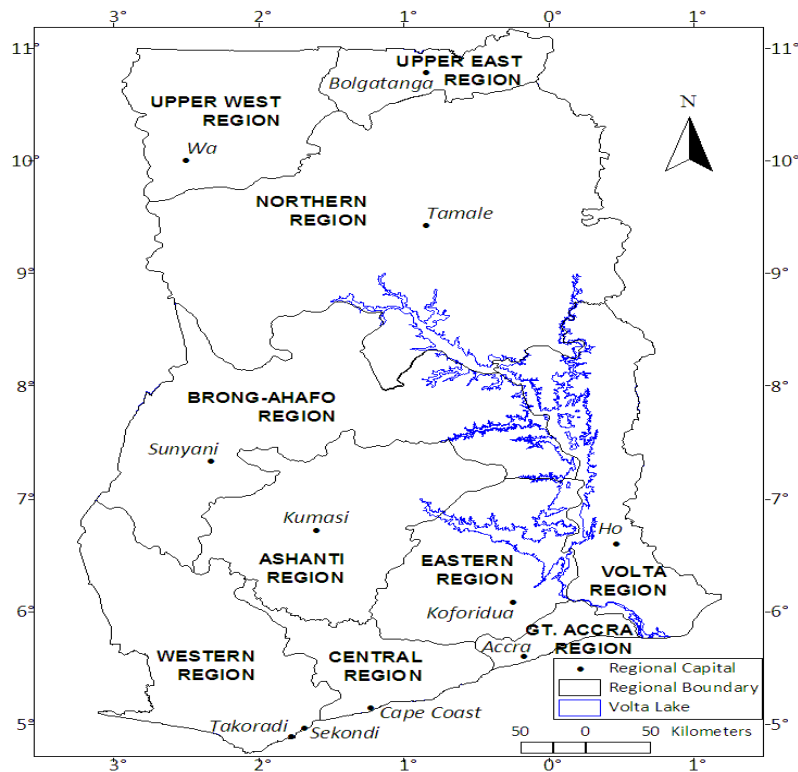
3° 2° 1° 0° 1°

11° 11°
10° 10°
9° 9°
8° 8°
7° 7°
6° 6°
5° 5°

UPPER EAST REGION
Bolgatanga
UPPER WEST REGION
Wa
N
NORTHERN REGION
Tamale
BRONG-AHAFO REGION
Sunyani
Kumasi
ASHANTI REGION
EASTERN REGION
Ho
VOLTA REGION
Koforidua
GT. ACCRA REGION
Accra
WESTERN REGION
CENTRAL REGION
Cape Coast
Takoradi
Sekondi

Regional Capital
Regional Boundary
Volta Lake

50 0 50 Kilometers

3° 2° 1° 0° 1°